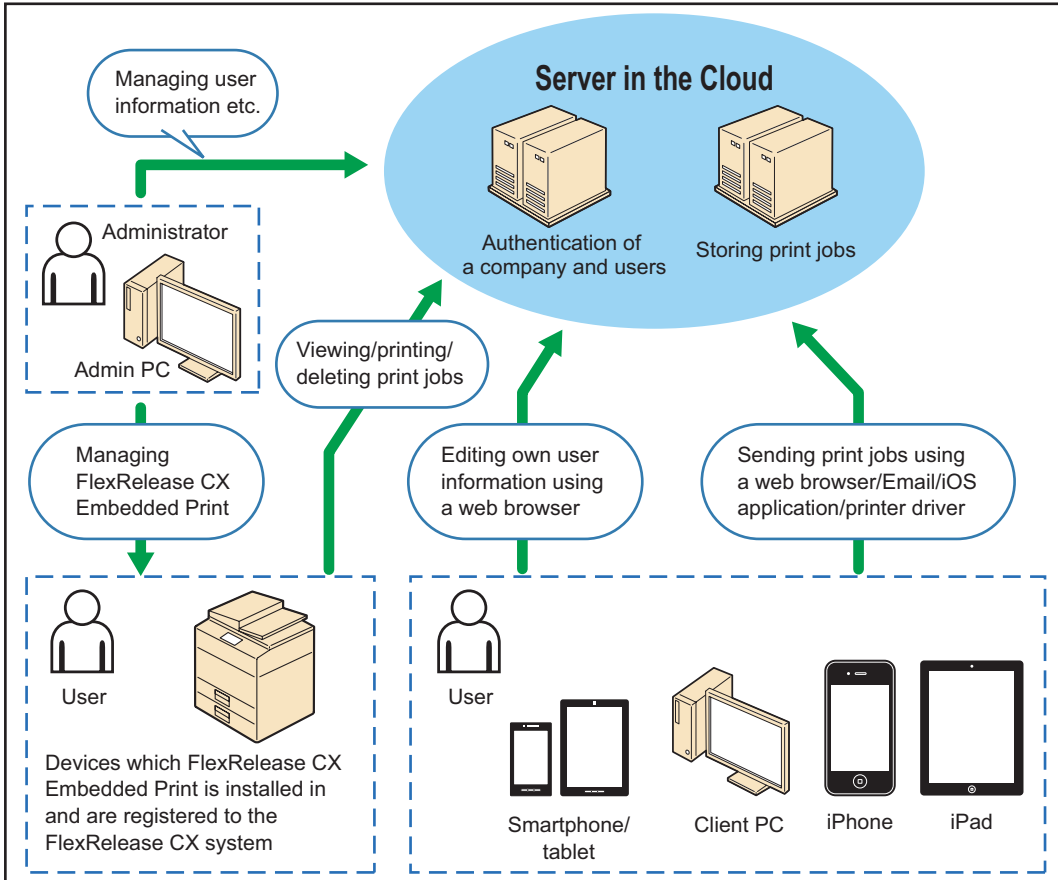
Server in the Cloud

Managing user information etc.

Authentication of a company and users

Storing print jobs

Administrator

Admin PC

Viewing/printing/ deleting print jobs

Managing FlexRelease CX Embedded Print

Editing own user information using a web browser

Sending print jobs using a web browser/Email/iOS application/printer driver

User

Devices which FlexRelease CX Embedded Print is installed in and are registered to the FlexRelease CX system

User

Smartphone/ tablet

Client PC

iPhone

iPad